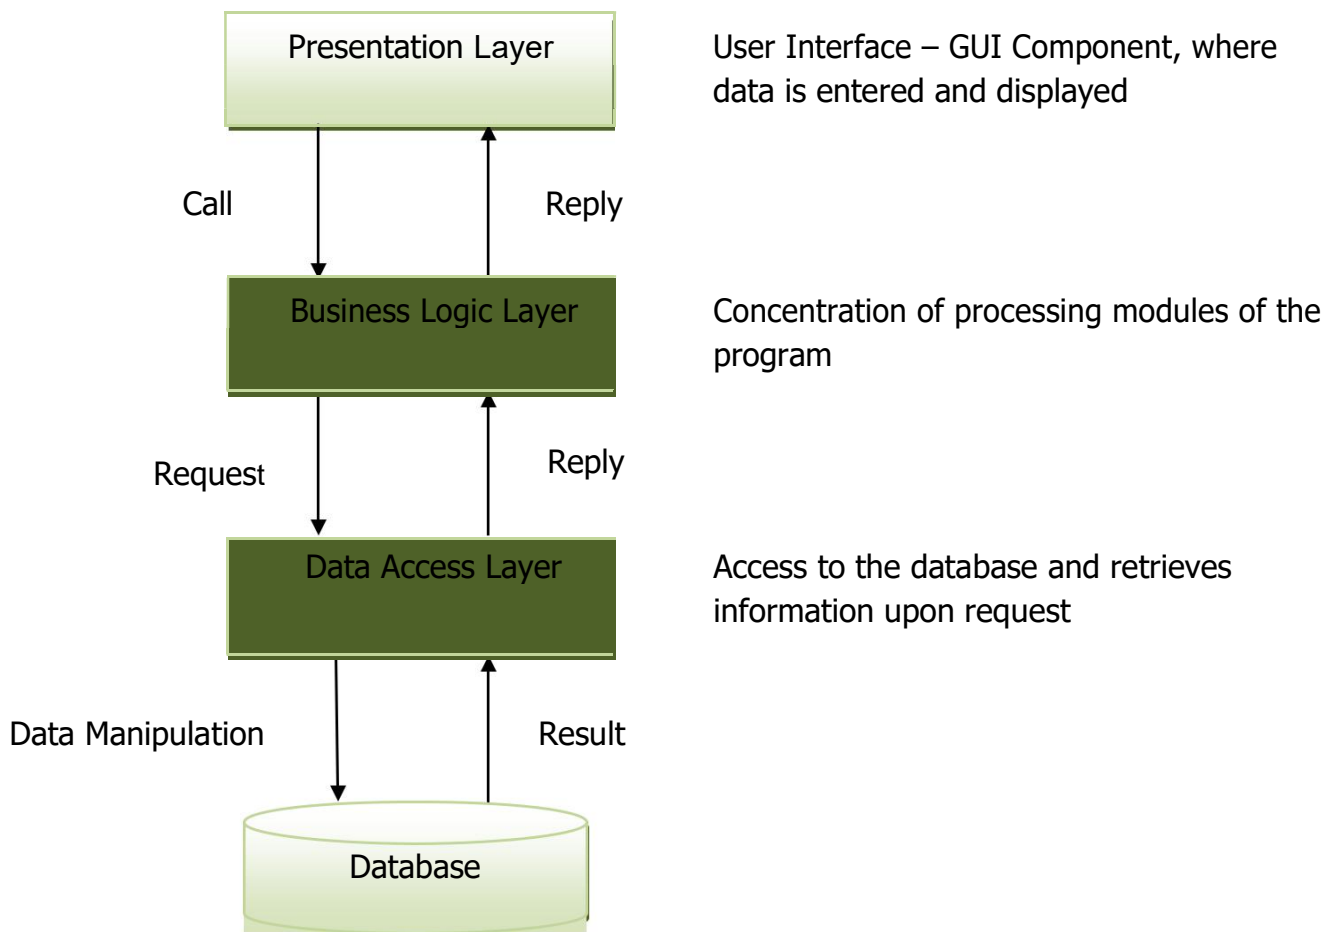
Presentation Layer

User Interface – GUI Component, where data is entered and displayed

Call

Reply

Business Logic Layer

Concentration of processing modules of the program

Request

Reply

Data Access Layer

Access to the database and retrieves information upon request

Data Manipulation

Result

Database